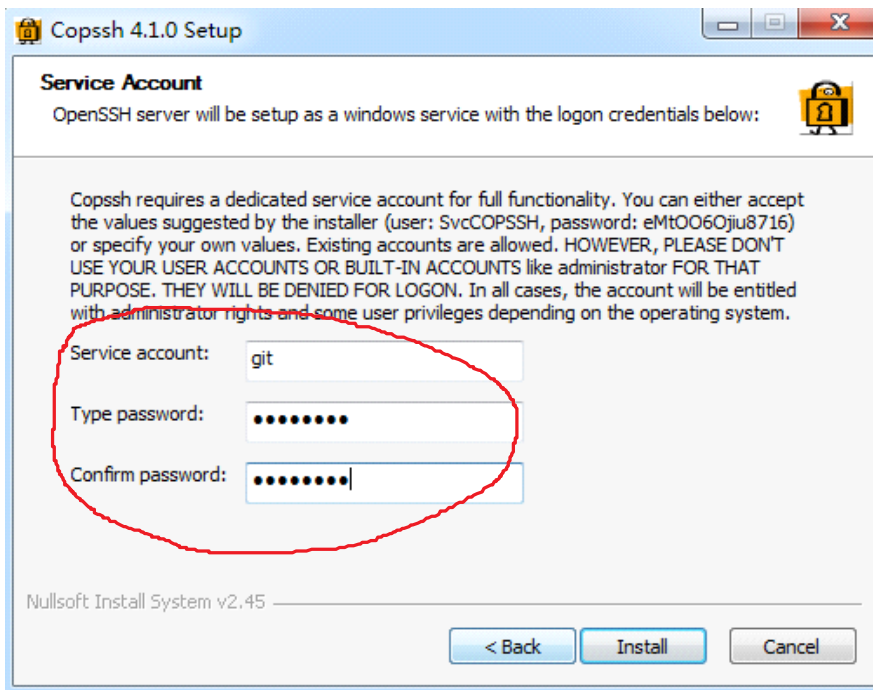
Copssh 4.1.0 Setup

Service Account

OpenSSH server will be setup as a windows service with the logon credentials below:

Copssh requires a dedicated service account for full functionality. You can either accept the values suggested by the installer (user: SvcCOPSSH, password: eMtOO6Ojiu8716) or specify your own values. Existing accounts are allowed. HOWEVER, PLEASE DON'T USE YOUR USER ACCOUNTS OR BUILT-IN ACCOUNTS like administrator FOR THAT PURPOSE. THEY WILL BE DENIED FOR LOGON. In all cases, the account will be entitled with administrator rights and some user privileges depending on the operating system.

Service account: git

Type password: ••••••••

Confirm password: ••••••••

Nullsoft Install System v2.45

< Back Install Cancel